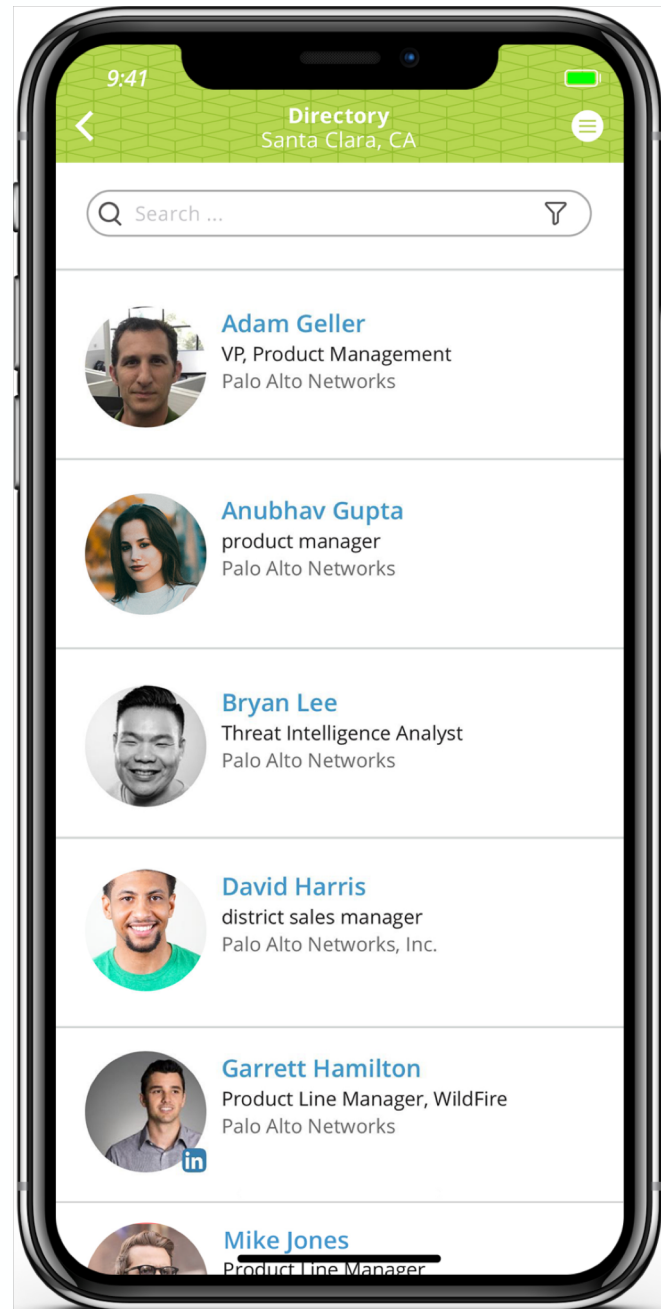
9:41

Directory
Santa Clara, CA

Search ...

Adam Geller
VP, Product Management
Palo Alto Networks

Anubhav Gupta
product manager
Palo Alto Networks

Bryan Lee
Threat Intelligence Analyst
Palo Alto Networks

David Harris
district sales manager
Palo Alto Networks, Inc.

Garrett Hamilton
Product Line Manager, WildFire
Palo Alto Networks

in

Mike Jones
Product Line Manager